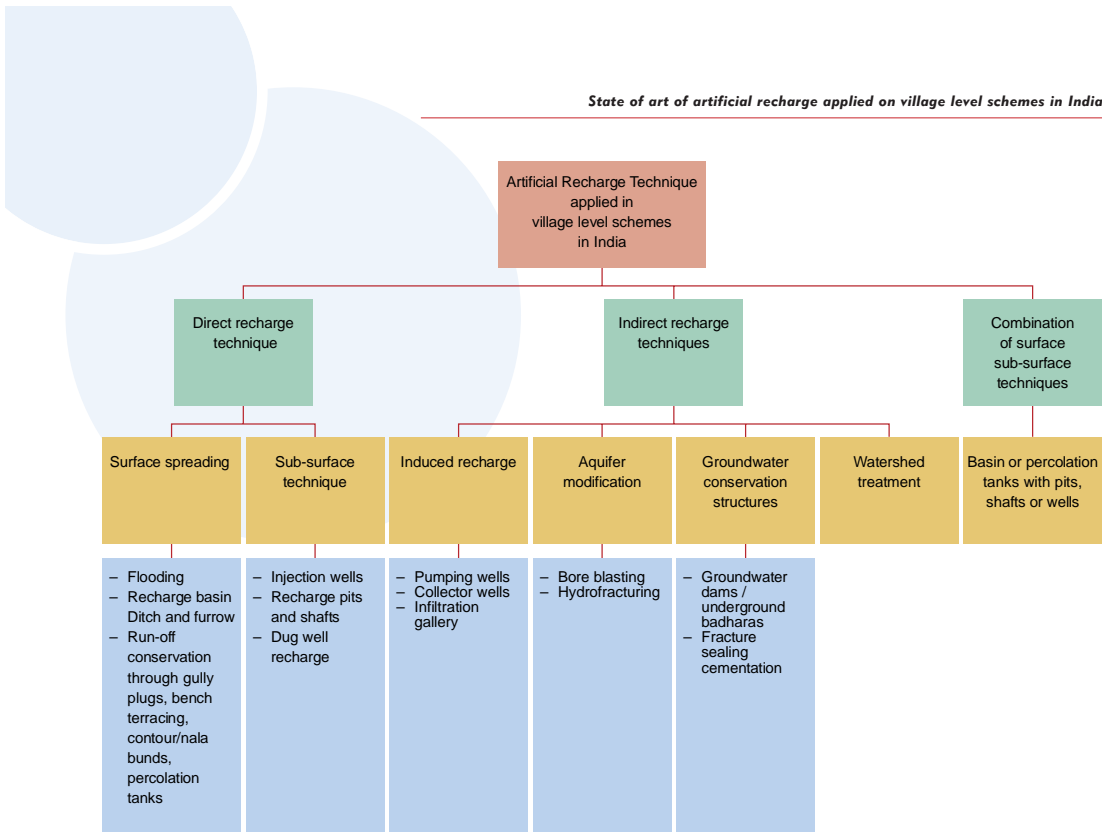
State of art of artificial recharge applied on village level schemes in India

Artificial Recharge Technique applied in village level schemes in India

Direct recharge technique

Indirect recharge techniques

Combination of surface sub-surface techniques

Surface spreading

Sub-surface technique

Induced recharge

Aquifer modification

Groundwater conservation structures

Watershed treatment

Basin or percolation tanks with pits, shafts or wells

– Flooding
– Recharge basin Ditch and furrow
– Run-off conservation through gully plugs, bench terracing, contour/nala bunds, percolation tanks

– Injection wells
– Recharge pits and shafts
– Dug well recharge

– Pumping wells
– Collector wells
– Infiltration gallery

– Bore blasting
– Hydrofracturing

– Groundwater dams / underground badharas
– Fracture sealing cementation